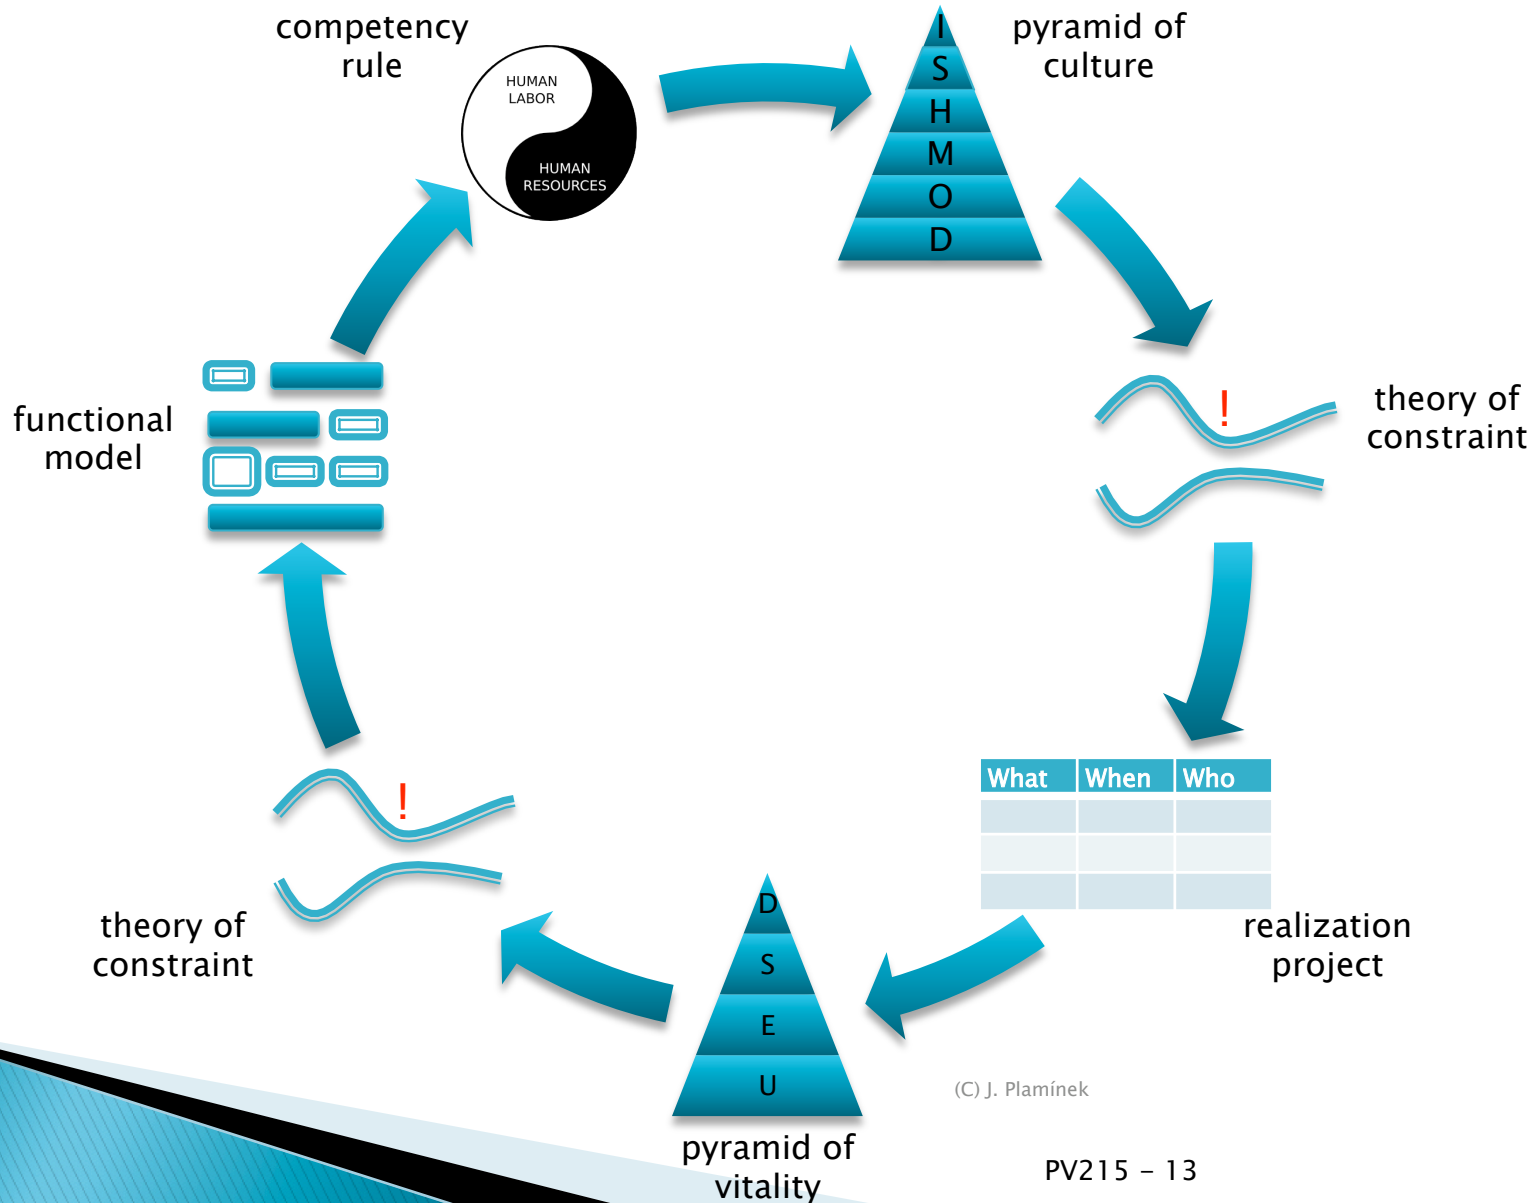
competency rule

HUMAN LABOR

HUMAN RESOURCES

I
S
H
M
O
D

pyramid of culture

!

theory of constraint

| What | When | Who |
|---|---|---|
| | | |
| | | |
| | | |

realization project

D
S
E
U

pyramid of vitality

!

theory of constraint

functional model

(C) J. Plamínek

PV215 - 13